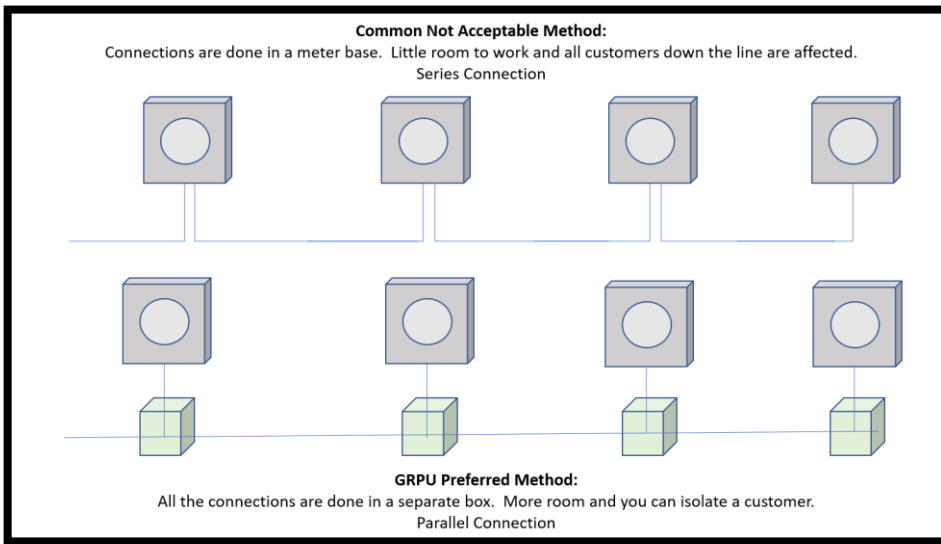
**Common Not Acceptable Method:**
Connections are done in a meter base. Little room to work and all customers down the line are affected.
Series Connection

**GRPU Preferred Method:**
All the connections are done in a separate box. More room and you can isolate a customer.
Parallel Connection